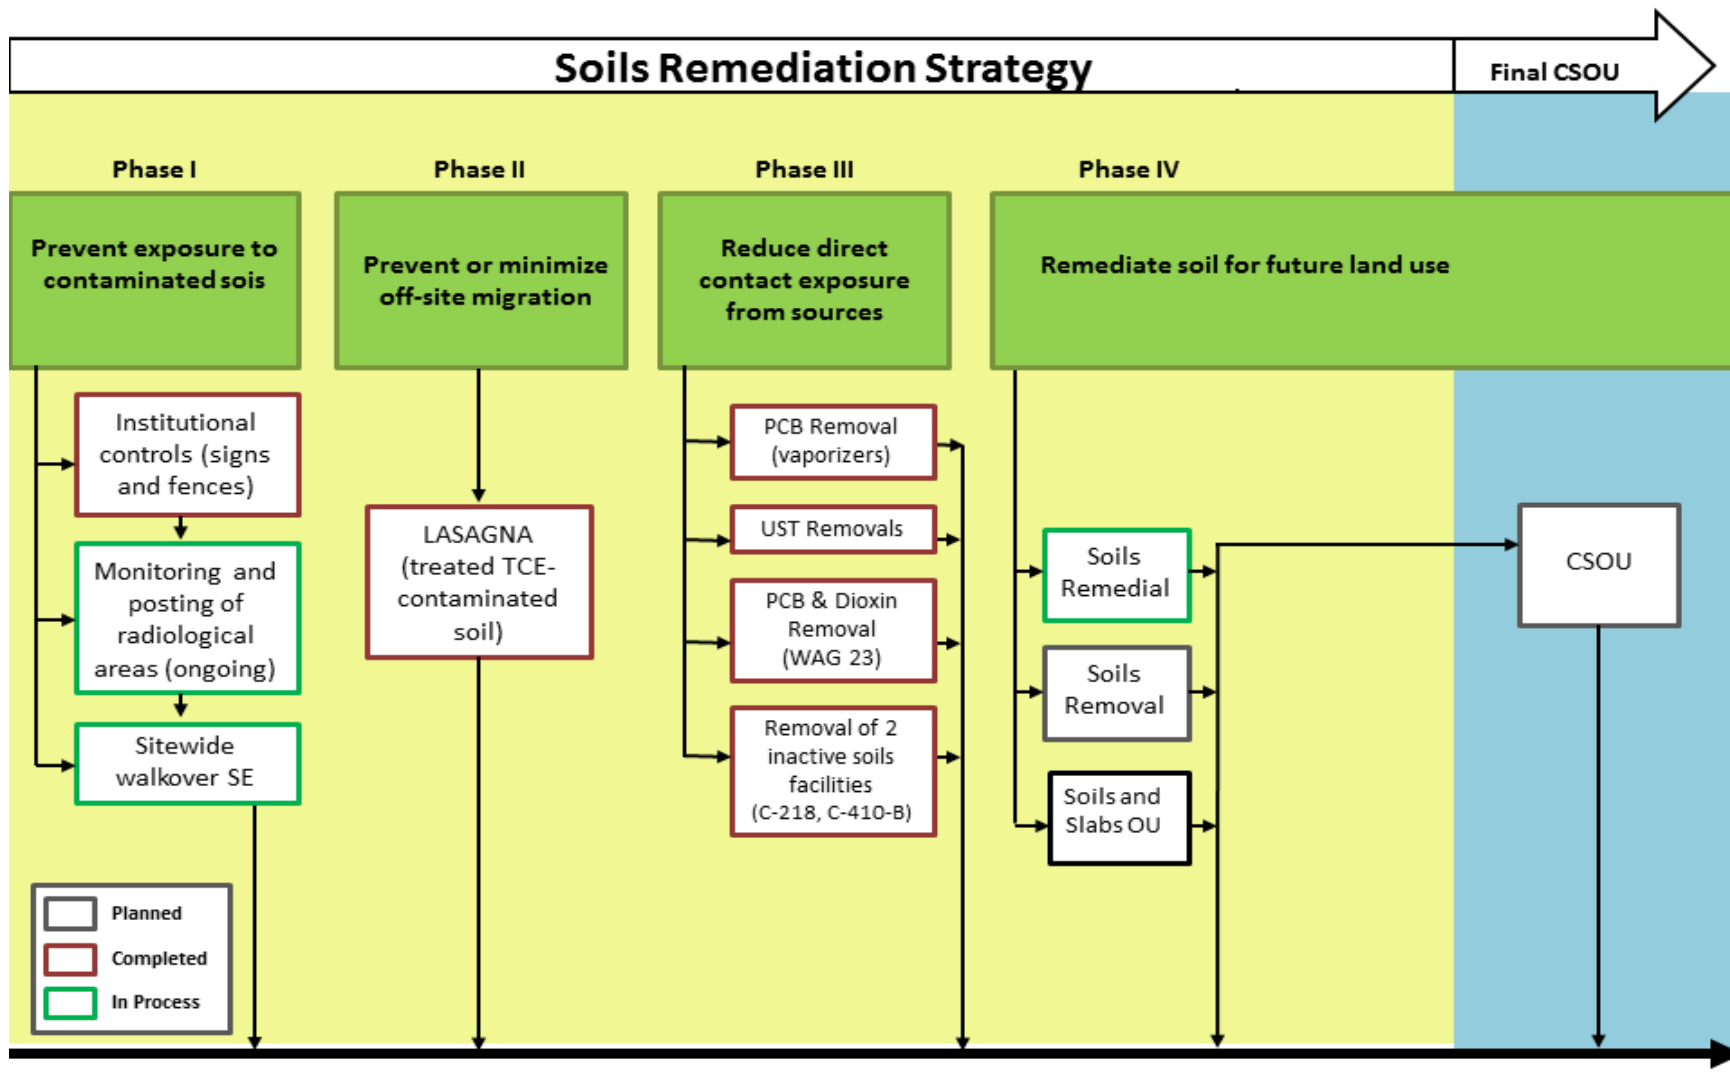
Soils Remediation Strategy

Final CSOU

Phase I

Prevent exposure to contaminated sois

Institutional controls (signs and fences)

Monitoring and posting of radiological areas (ongoing)

Sitewide walkover SE

Phase II

Prevent or minimize off-site migration

LASAGNA (treated TCE-contaminated soil)

Phase III

Reduce direct contact exposure from sources

PCB Removal (vaporizers)

UST Removals

PCB & Dioxin Removal (WAG 23)

Removal of 2 inactive soils facilities (C-218, C-410-B)

Phase IV

Remediate soil for future land use

Soils Remedial

Soils Removal

Soils and Slabs OU

CSOU

Planned

Completed

In Process